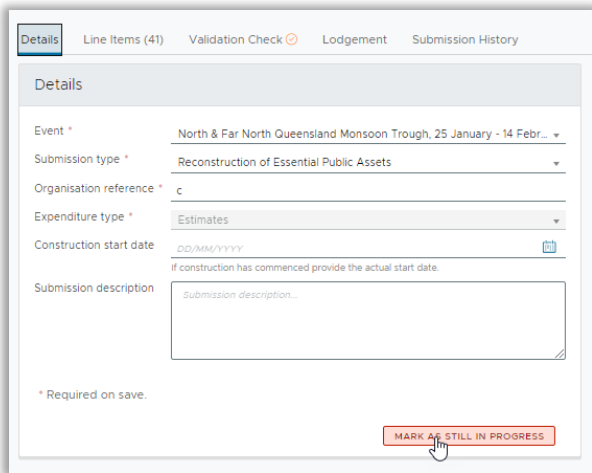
Details Line Items (41) Validation Check Lodgement Submission History

Details

Event *
North & Far North Queensland Monsoon Trough, 25 January - 14 Febr...

Submission type *
Reconstruction of Essential Public Assets

Organisation reference *
c

Expenditure type *
Estimates

Construction start date
DD/MM/YYYY

If construction has commenced provide the actual start date.

Submission description
Submission description...

* Required on save.

MARK AS STILL IN PROGRESS